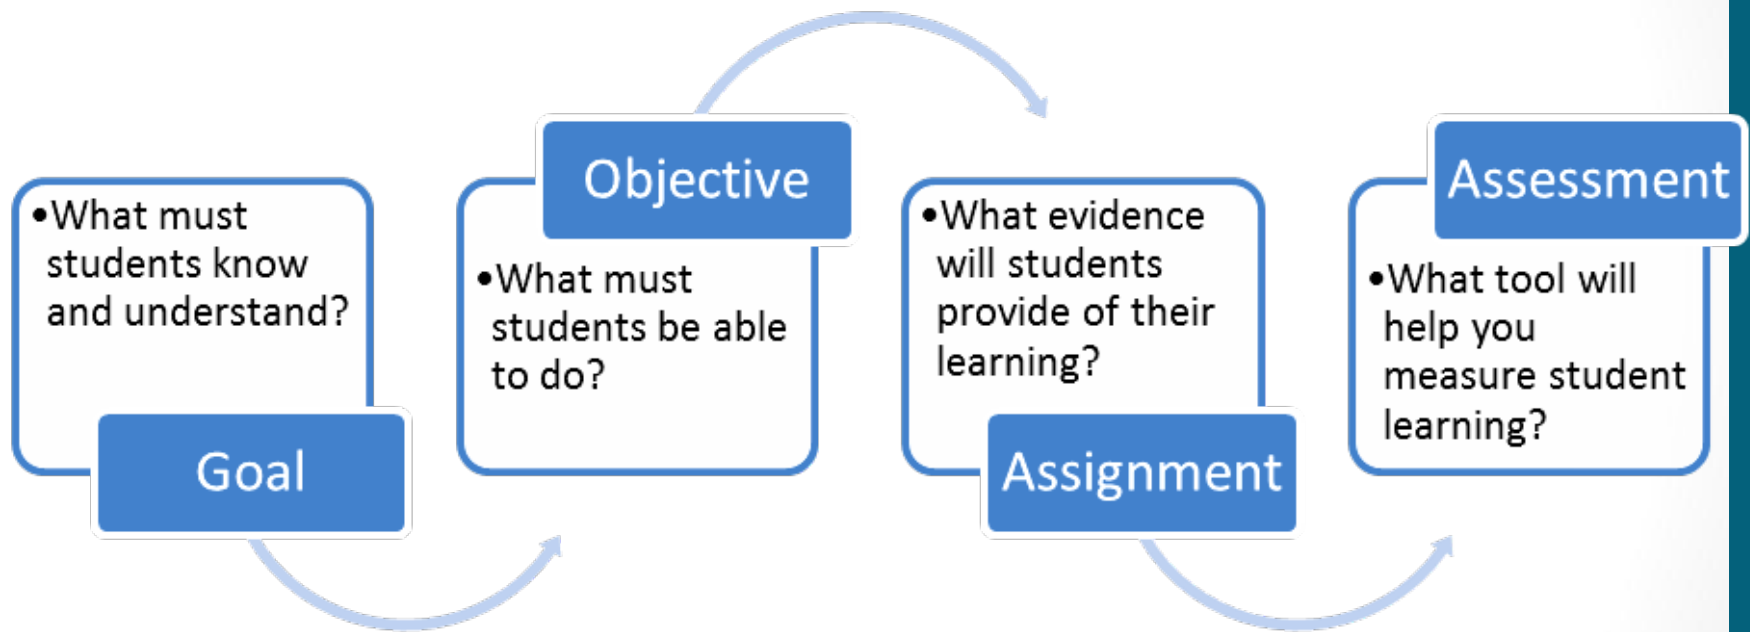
•What must students know and understand?

Goal

Objective

•What must students be able to do?

•What evidence will students provide of their learning?

Assignment

Assessment

•What tool will help you measure student learning?